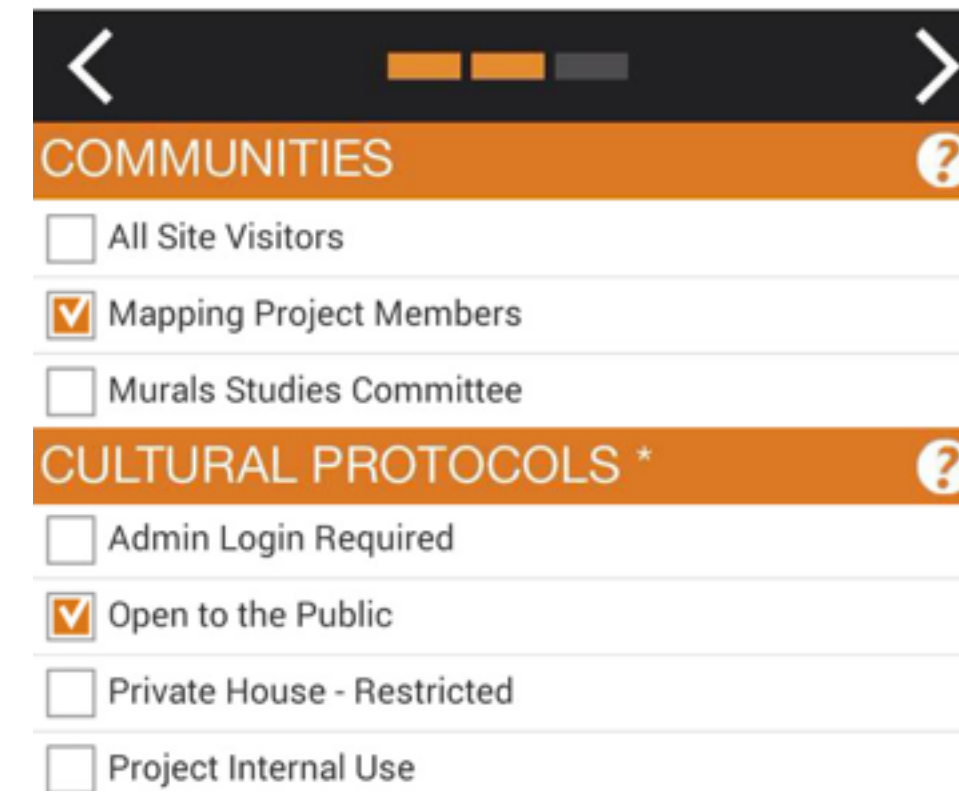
<

>

COMMUNITIES ?

All Site Visitors

Mapping Project Members

Murals Studies Committee

CULTURAL PROTOCOLS * ?

Admin Login Required

Open to the Public

Private House - Restricted

Project Internal Use